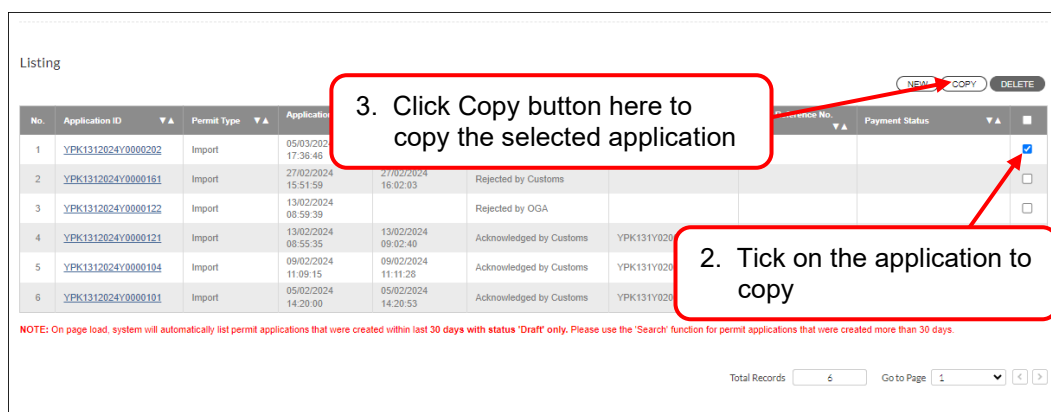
Listing

NEW COPY DELETE

3. Click Copy button here to copy the selected application

| No. | Application ID | Permit Type | Application | | | | Reference No. | Payment Status | |
|---|---|---|---|---|---|---|---|---|---|
| 1 | YPK1312024Y0000202 | Import | 05/03/2024 17:36:46 | | | | | | ☑ |
| 2 | YPK1312024Y0000161 | Import | 27/02/2024 15:51:59 | 27/02/2024 16:02:03 | Rejected by Customs | | | | ☐ |
| 3 | YPK1312024Y0000122 | Import | 13/02/2024 08:59:39 | | Rejected by OGA | | | | ☐ |
| 4 | YPK1312024Y0000121 | Import | 13/02/2024 08:55:35 | 13/02/2024 09:02:40 | Acknowledged by Customs | YPK131Y020 | | | |
| 5 | YPK1312024Y0000104 | Import | 09/02/2024 11:09:15 | 09/02/2024 11:11:28 | Acknowledged by Customs | YPK131Y020 | | | |
| 6 | YPK1312024Y0000101 | Import | 05/02/2024 14:20:00 | 05/02/2024 14:20:53 | Acknowledged by Customs | YPK131Y020 | | | |

2. Tick on the application to copy

NOTE: On page load, system will automatically list permit applications that were created within last 30 days with status 'Draft' only. Please use the 'Search' function for permit applications that were created more than 30 days.

Total Records 6 Go to Page 1